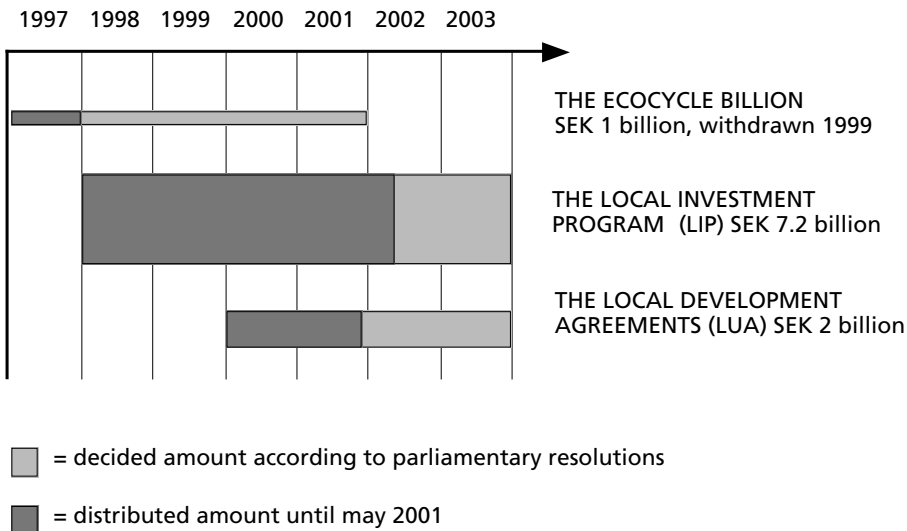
1997 1998 1999 2000 2001 2002 2003

THE ECOCYCLE BILLION
SEK 1 billion, withdrawn 1999

THE LOCAL INVESTMENT
PROGRAM (LIP) SEK 7.2 billion

THE LOCAL DEVELOPMENT
AGREEMENTS (LUA) SEK 2 billion

= decided amount according to parliamentary resolutions

= distributed amount until may 2001